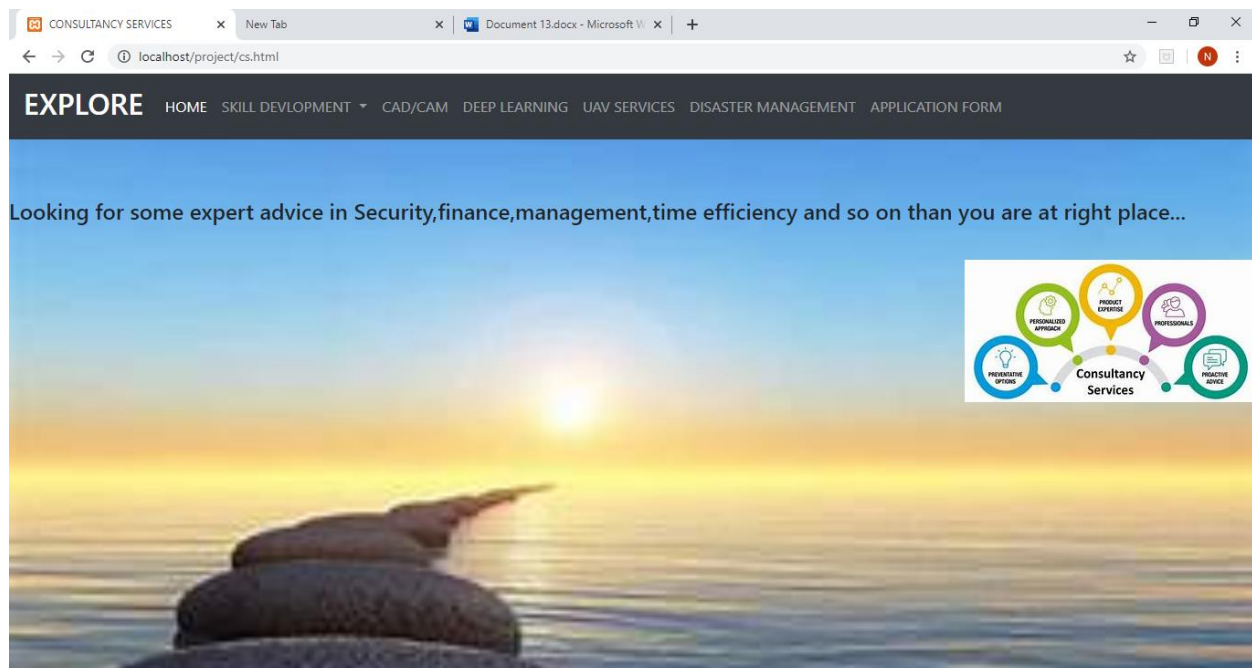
CONSULTANCY SERVICES ×
New Tab ×
Document 13.docx - Microsoft W ×
+

localhost/project/cs.html

N

EXPLORE HOME SKILL DEVLOPMENT CAD/CAM DEEP LEARNING UAV SERVICES DISASTER MANAGEMENT APPLICATION FORM

Looking for some expert advice in Security,finance,management,time efficiency and so on than you are at right place...

PERSONALIZED APPROACH
PRODUCT EXPERTISE
PROFESSIONALS
PREVENTATIVE OPTIONS
Consultancy Services
PROACTIVE ADVICE